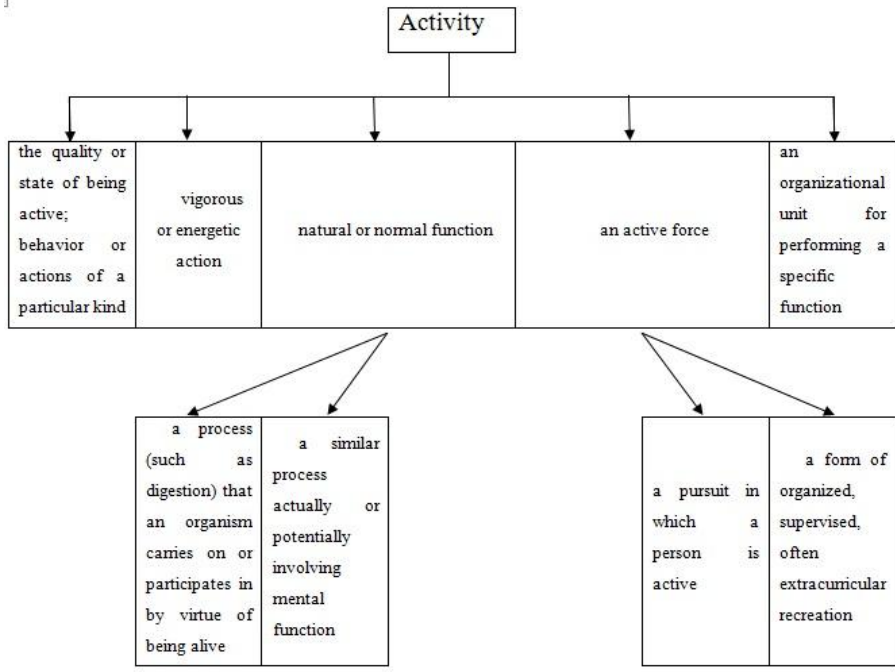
Activity

the quality or state of being active; behavior or actions of a particular kind

vigorous or energetic action

natural or normal function

an active force

an organizational unit for performing a specific function

a process (such as digestion) that an organism carries on or participates in by virtue of being alive

a similar process actually or potentially involving mental function

a pursuit in which a person is active

a form of organized, supervised, often extracurricular recreation